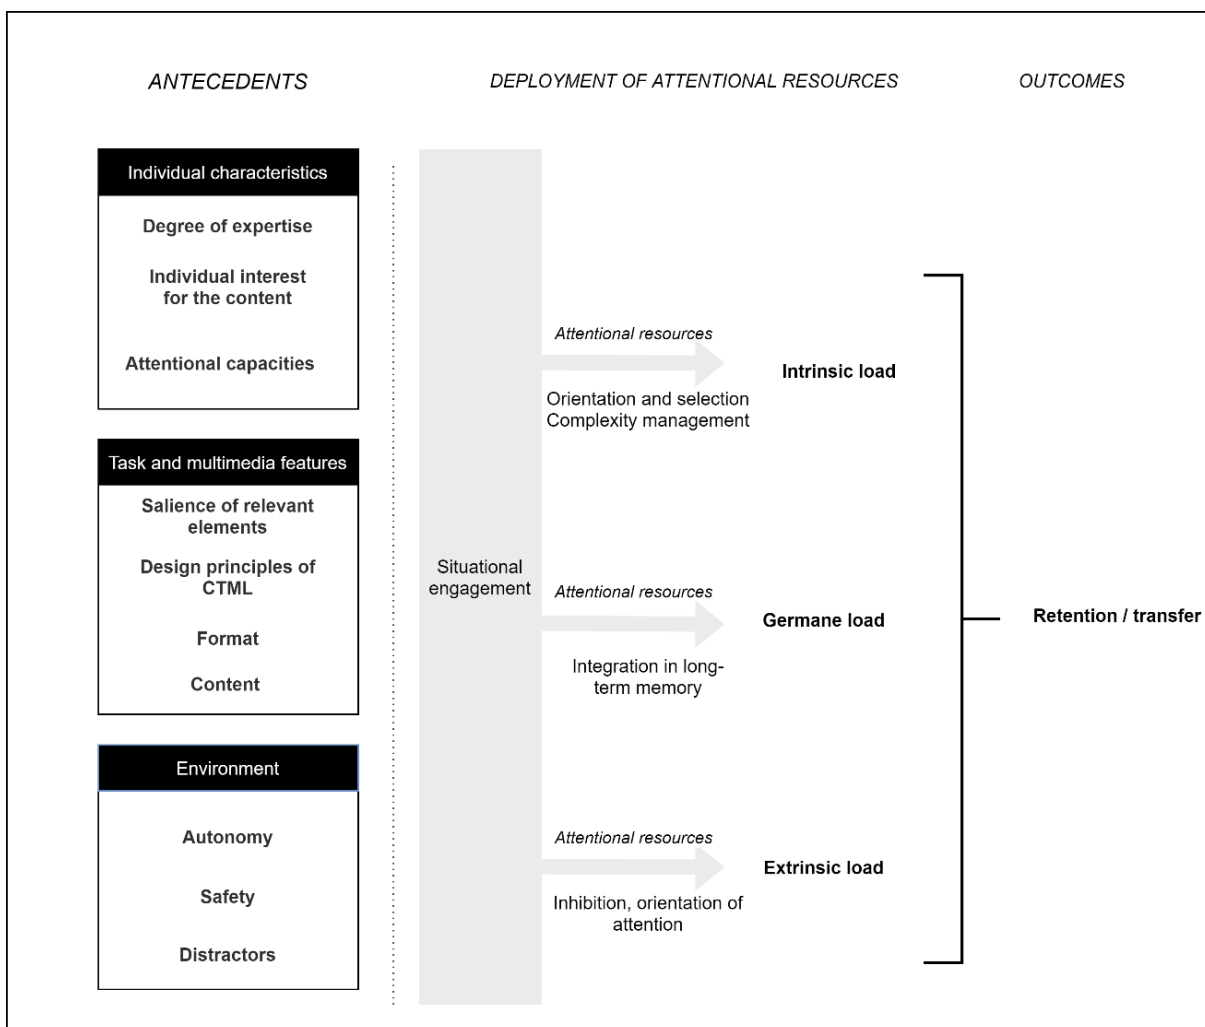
ANTECEDENTS

DEPLOYMENT OF ATTENTIONAL RESOURCES

OUTCOMES

Individual characteristics

Degree of expertise

Individual interest for the content

Attentional capacities

Task and multimedia features

Salience of relevant elements

Design principles of CTML

Format

Content

Environment

Autonomy

Safety

Distractors

Situational engagement

Attentional resources

Orientation and selection
Complexity management

Intrinsic load

Attentional resources

Integration in long-term memory

Germane load

Attentional resources

Inhibition, orientation of attention

Extrinsic load

Retention / transfer